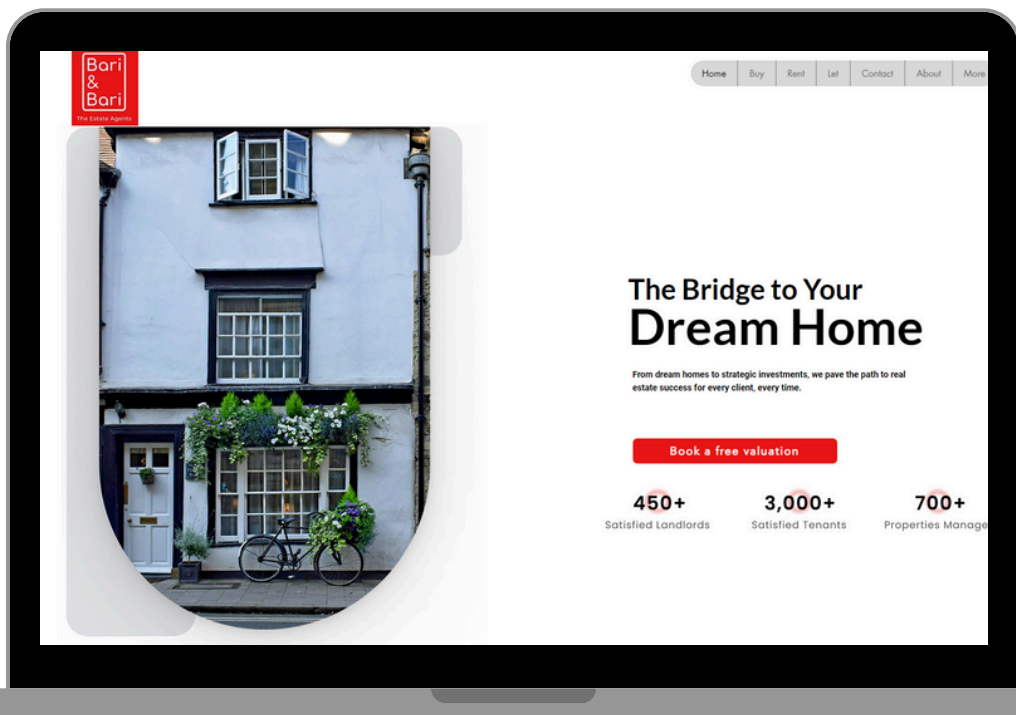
Bari & Bari
The Estate Agents

Home | Buy | Rent | Let | Contact | About | More

The Bridge to Your
Dream Home

From dream homes to strategic investments, we pave the path to real estate success for every client, every time.

Book a free valuation

450+
Satisfied Landlords

3,000+
Satisfied Tenants

700+
Properties Manage